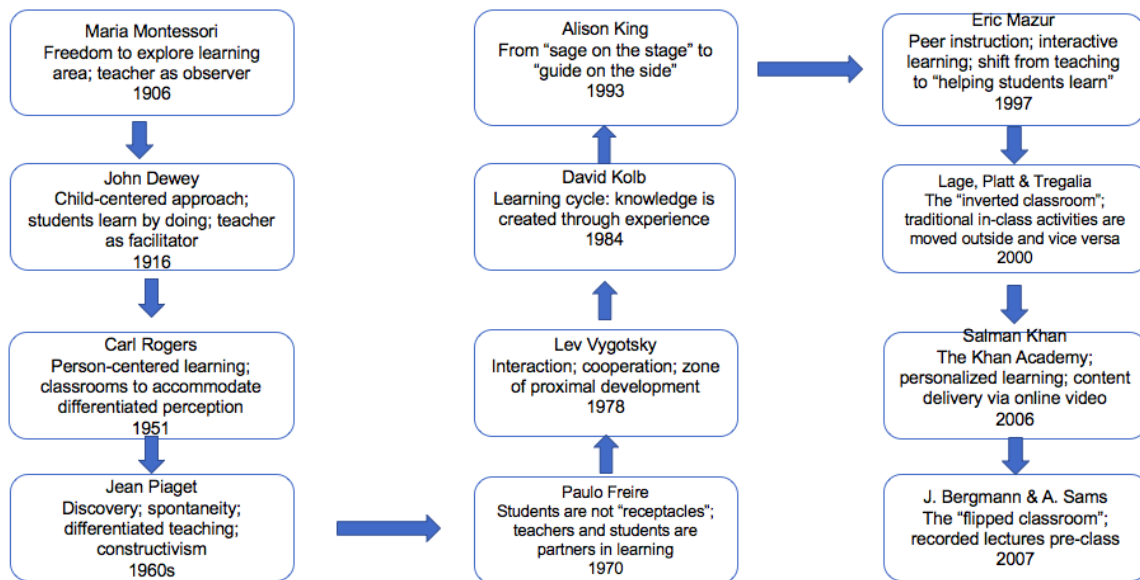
Maria Montessori
Freedom to explore learning area; teacher as observer
1906

John Dewey
Child-centered approach; students learn by doing; teacher as facilitator
1916

Carl Rogers
Person-centered learning; classrooms to accommodate differentiated perception
1951

Jean Piaget
Discovery; spontaneity; differentiated teaching; constructivism
1960s

Paulo Freire
Students are not "receptacles"; teachers and students are partners in learning
1970

Lev Vygotsky
Interaction; cooperation; zone of proximal development
1978

David Kolb
Learning cycle: knowledge is created through experience
1984

Alison King
From "sage on the stage" to "guide on the side"
1993

Eric Mazur
Peer instruction; interactive learning; shift from teaching to "helping students learn"
1997

Lage, Platt & Tregalia
The "inverted classroom"; traditional in-class activities are moved outside and vice versa
2000

Salman Khan
The Khan Academy; personalized learning; content delivery via online video
2006

J. Bergmann & A. Sams
The "flipped classroom"; recorded lectures pre-class
2007